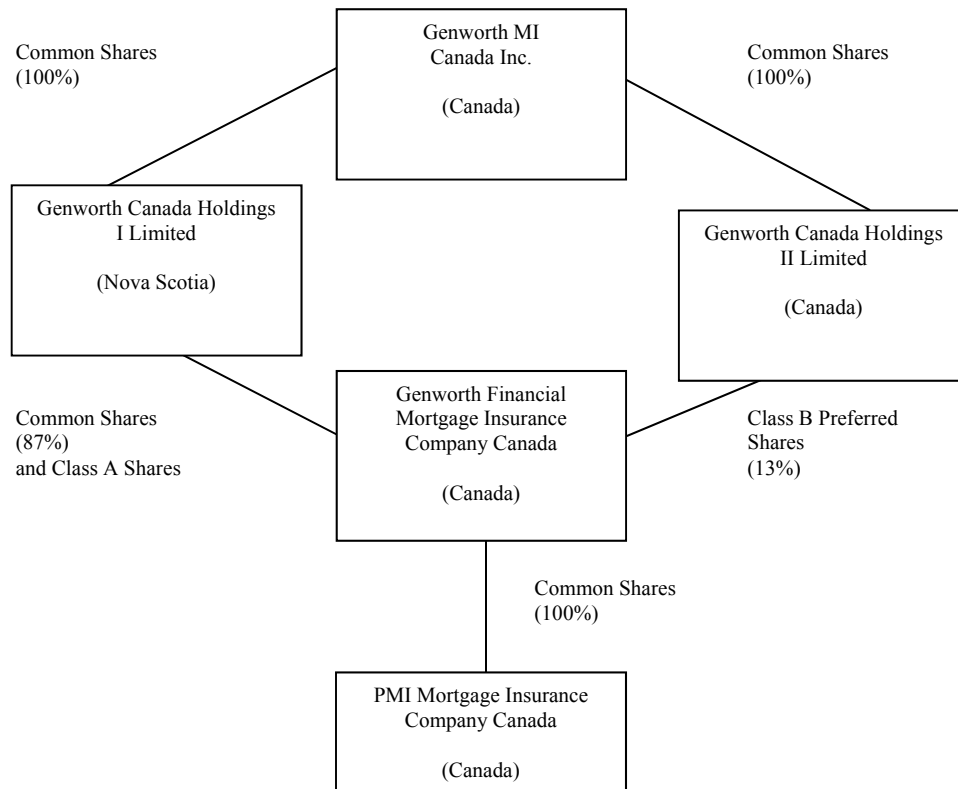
Common Shares
(100%)

Genworth MI
Canada Inc.

(Canada)

Common Shares
(100%)

Genworth Canada Holdings
I Limited

(Nova Scotia)

Genworth Canada Holdings
II Limited

(Canada)

Common Shares
(87%)
and Class A Shares

Genworth Financial
Mortgage Insurance
Company Canada

(Canada)

Class B Preferred
Shares
(13%)

Common Shares
(100%)

PMI Mortgage Insurance
Company Canada

(Canada)